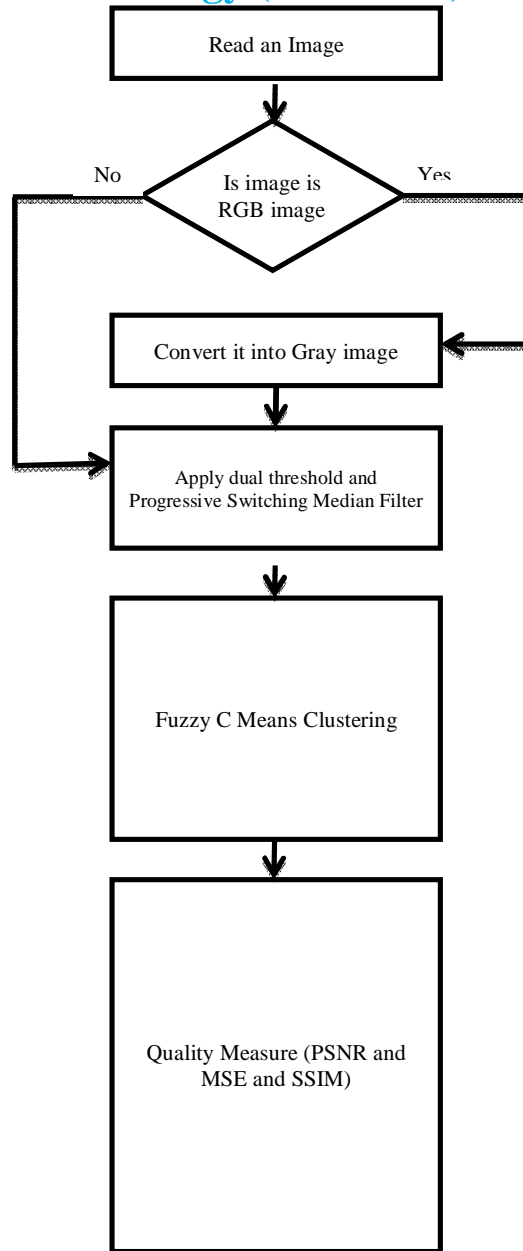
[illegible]

Read an Image

No

Is image is RGB image

Yes

Convert it into Gray image

Apply dual threshold and Progressive Switching Median Filter

Fuzzy C Means Clustering

Quality Measure (PSNR and MSE and SSIM)